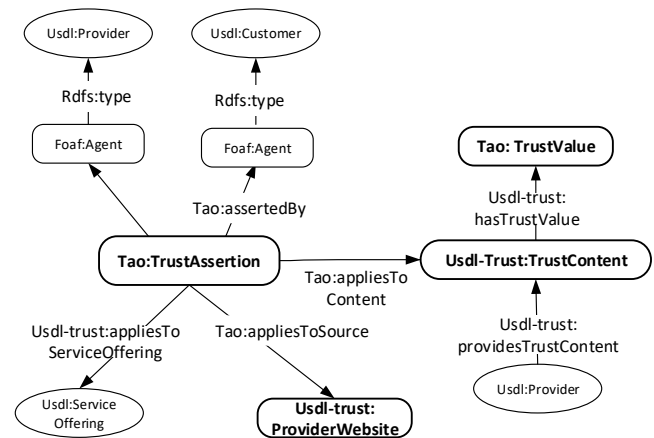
Usdl:Provider

Usdl:Customer

Rdfs:type

Rdfs:type

Foaf:Agent

Foaf:Agent

Tao: TrustValue

Usdl-trust: hasTrustValue

Tao:assertedBy

Tao:TrustAssertion

Usdl-Trust:TrustContent

Tao:appliesTo Content

Usdl-trust:appliesTo ServiceOffering

Tao:appliesToSource

Usdl-trust: providesTrustContent

Usdl:Provider

Usdl:Service Offering

Usdl-trust: ProviderWebsite